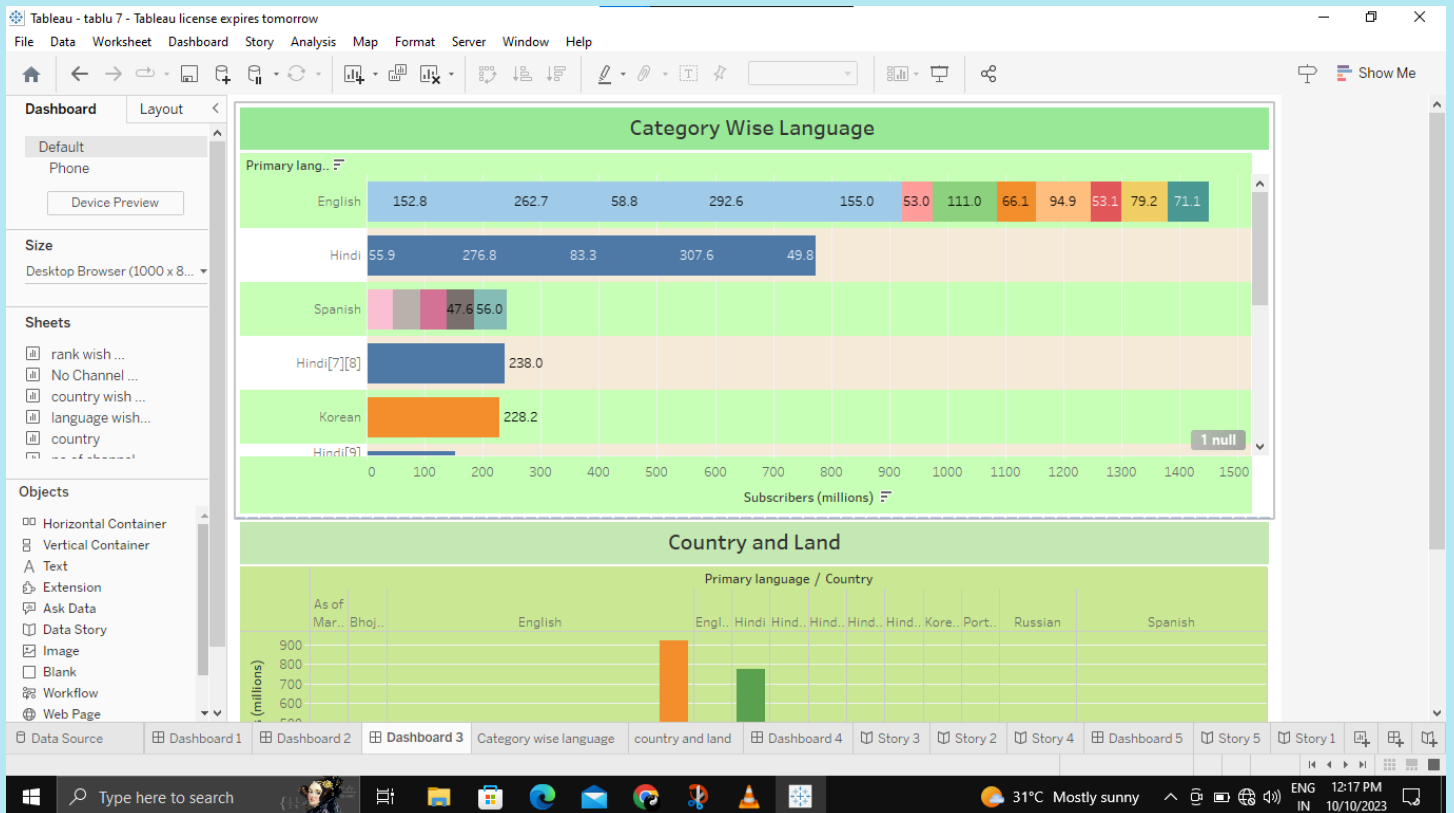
Tableau - tablu 7 - Tableau license expires tomorrow

File Data Worksheet Dashboard Story Analysis Map Format Server Window Help

Show Me

Dashboard Layout

Default
Phone

Device Preview

Size
Desktop Browser (1000 x 8...

Sheets
rank wish ...
No Channel ...
country wish ...
language wish...
country

Objects
Horizontal Container
Vertical Container
Text
Extension
Ask Data
Data Story
Image
Blank
Workflow
Web Page

Category Wise Language

Primary lang..

English 152.8 262.7 58.8 292.6 155.0 53.0 111.0 66.1 94.9 53.1 79.2 71.1
Hindi 55.9 276.8 83.3 307.6 49.8
Spanish 47.6 56.0
Hindi[7][8] 238.0
Korean 228.2
Hindi[9]

1 null

0 100 200 300 400 500 600 700 800 900 1000 1100 1200 1300 1400 1500
Subscribers (millions)

Country and Land

Primary language / Country

As of Mar.. Bhoj.. English Engl.. Hindi Hind.. Hind.. Hind.. Hind.. Kore.. Port.. Russian Spanish

(millions)
900
800
700
600

Data Source Dashboard 1 Dashboard 2 Dashboard 3 Category wise language country and land Dashboard 4 Story 3 Story 2 Story 4 Dashboard 5 Story 5 Story 1

Type here to search

31°C Mostly sunny ENG IN 12:17 PM 10/10/2023